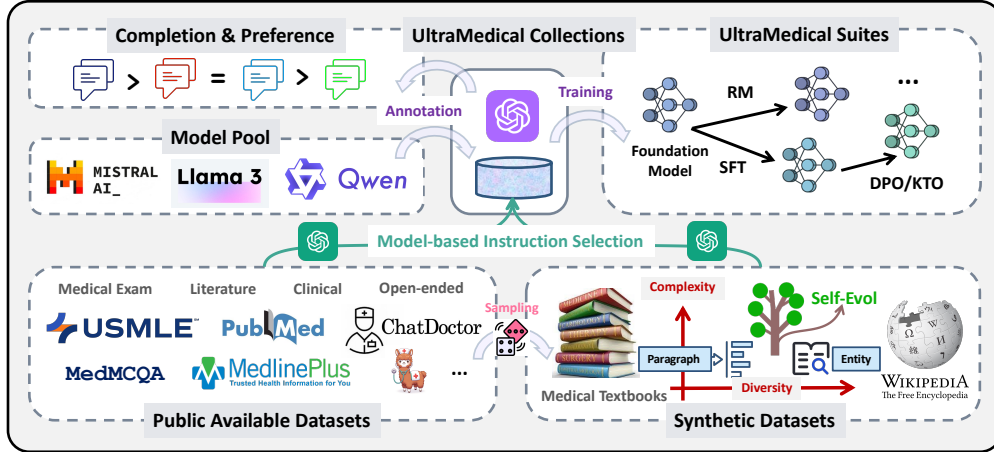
Completion & Preference

>   =   >

UltraMedical Collections

UltraMedical Suites

Annotation

Training

RM

...

Model Pool

MISTRAL AI_

Llama 3

Qwen

Foundation Model

SFT

DPO/KTO

Model-based Instruction Selection

Medical Exam

Literature

Clinical

Open-ended

USMLE

PubMed

ChatDoctor

Sampling

MedMCQA

MedlinePlus
Trusted Health Information for You

...

Complexity

Self-Evol

Paragraph

Entity

Diversity

Medical Textbooks

WIKIPEDIA
The Free Encyclopedia

Public Available Datasets

Synthetic Datasets